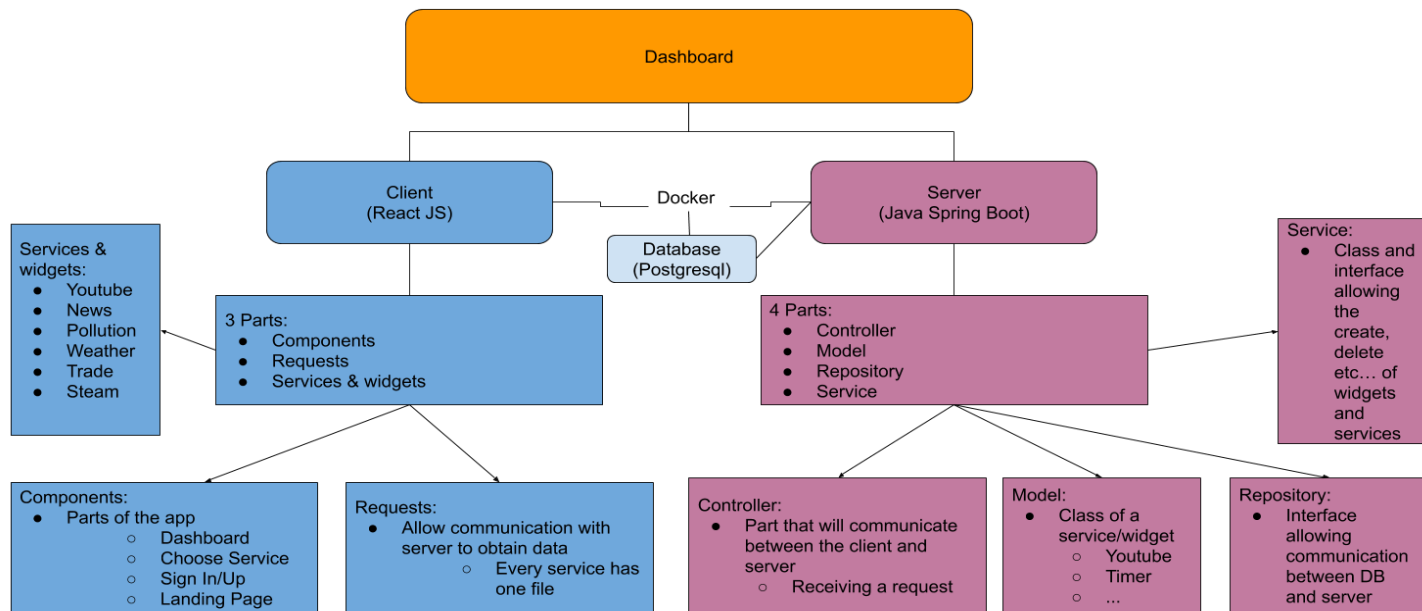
Dashboard

Client
(React JS)

Docker

Server
(Java Spring Boot)

Database
(Postgresql)

Services & widgets:
- Youtube
- News
- Pollution
- Weather
- Trade
- Steam

3 Parts:
- Components
- Requests
- Services & widgets

4 Parts:
- Controller
- Model
- Repository
- Service

Service:
- Class and interface allowing the create, delete etc… of widgets and services

Components:
- Parts of the app
  - Dashboard
  - Choose Service
  - Sign In/Up
  - Landing Page

Requests:
- Allow communication with server to obtain data
  - Every service has one file

Controller:
- Part that will communicate between the client and server
  - Receiving a request

Model:
- Class of a service/widget
  - Youtube
  - Timer
  - ...

Repository:
- Interface allowing communication between DB and server